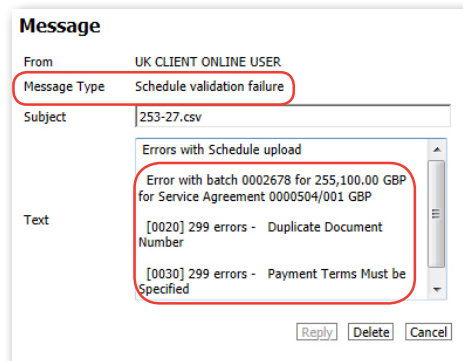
Message

From UK CLIENT ONLINE USER

Message Type Schedule validation failure

Subject 253-27.csv

Text

Errors with Schedule upload

Error with batch 0002678 for 255,100.00 GBP for Service Agreement 0000504/001 GBP

[0020] 299 errors - Duplicate Document Number

[0030] 299 errors - Payment Terms Must be Specified

Reply Delete Cancel